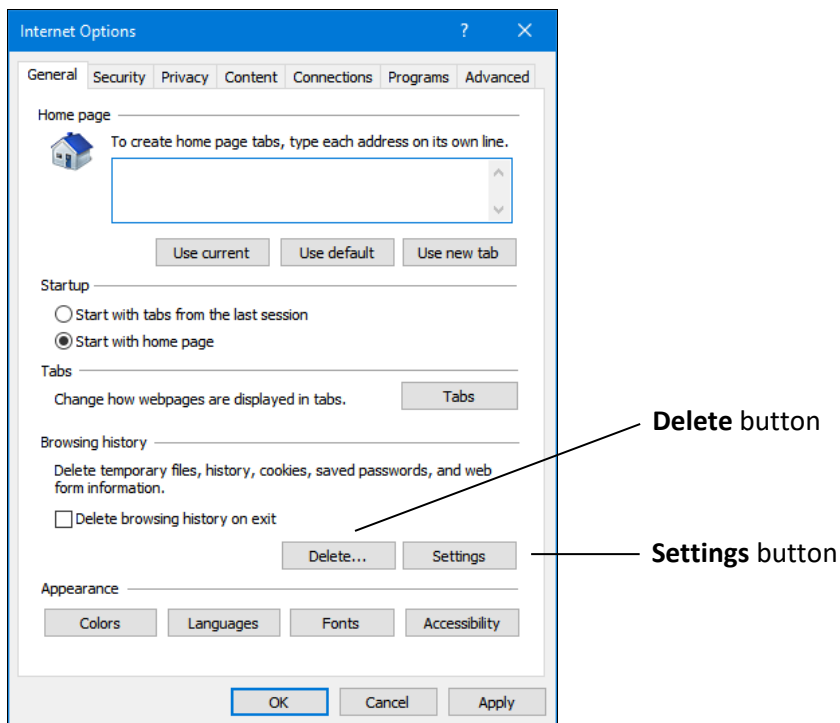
Internet Options ? ×

General Security Privacy Content Connections Programs Advanced

Home page

To create home page tabs, type each address on its own line.

Use current Use default Use new tab

Startup

Start with tabs from the last session

Start with home page

Tabs

Change how webpages are displayed in tabs. Tabs

Browsing history

Delete temporary files, history, cookies, saved passwords, and web form information.

Delete browsing history on exit

Delete... Settings

Appearance

Colors Languages Fonts Accessibility

OK Cancel Apply

**Delete** button

**Settings** button